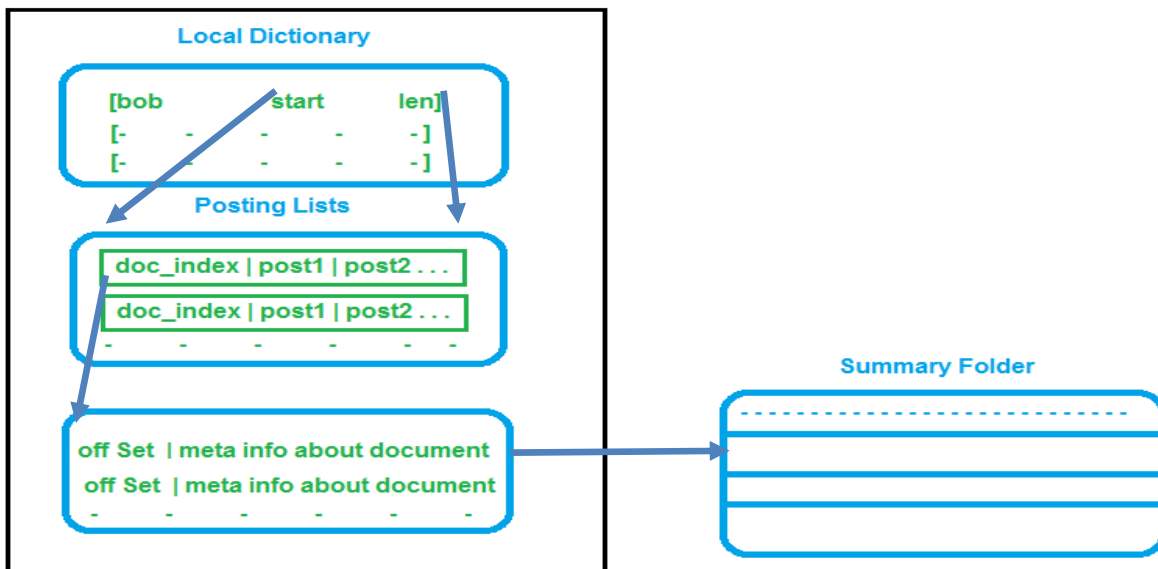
Local Dictionary

[bob start len]
[- - - - -]
[- - - - -]

Posting Lists

doc_index | post1 | post2 . . .
doc_index | post1 | post2 . . .
- - - - - -

off Set | meta info about document
off Set | meta info about document
- - - - - -

Summary Folder

- - - - - - - - - - - - - - - - - - - - - - - - - - - -